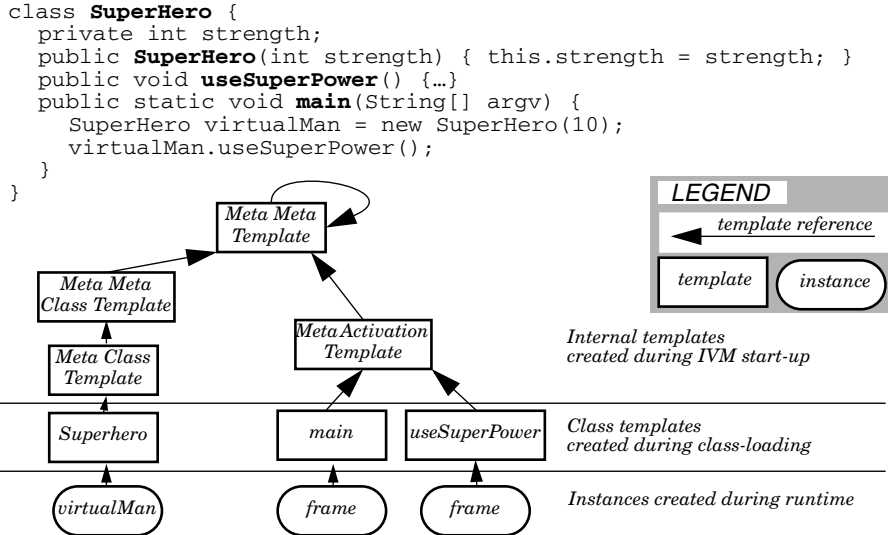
class **SuperHero** {
  private int strength;
  public **SuperHero**(int strength) { this.strength = strength; }
  public void **useSuperPower**() {…}
  public static void **main**(String[] argv) {
    SuperHero virtualMan = new SuperHero(10);
    virtualMan.useSuperPower();
  }
}

Meta Meta Template

LEGEND
template reference
template
instance

Meta Meta Class Template

Meta Class Template

MetaActivation Template

Internal templates created during IVM start-up

Superhero

main

useSuperPower

Class templates created during class-loading

virtualMan

frame

frame

Instances created during runtime